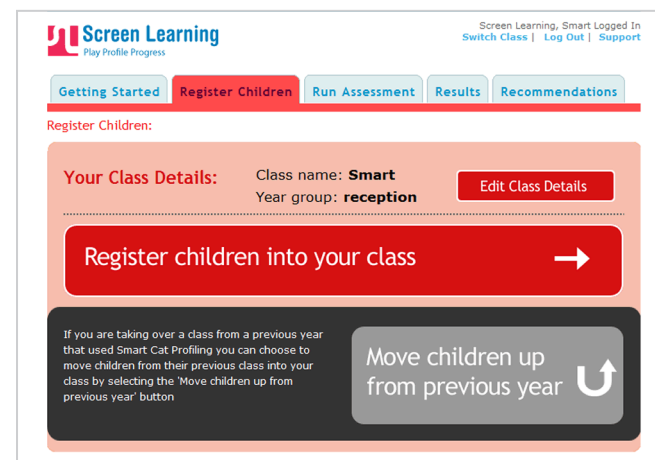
Screen Learning
Play Profile Progress

Screen Learning, Smart Logged In
Switch Class | Log Out | Support

Getting Started | Register Children | Run Assessment | Results | Recommendations

Register Children:

Your Class Details:

Class name: **Smart**
Year group: **reception**

Edit Class Details

Register children into your class

If you are taking over a class from a previous year that used Smart Cat Profiling you can choose to move children from their previous class into your class by selecting the 'Move children up from previous year' button

Move children up from previous year